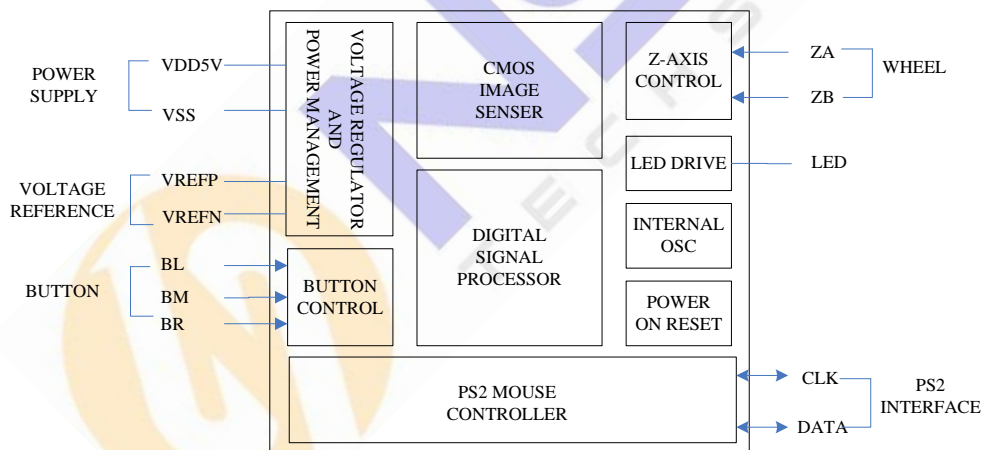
POWER SUPPLY
VDD5V
VSS
VOLTAGE REFERENCE
VREFP
VREFN
BUTTON
BL
BM
BR
VOLTAGE REGULATOR AND POWER MANAGEMENT
CMOS IMAGE SENSER
Z-AXIS CONTROL
ZA
ZB
WHEEL
LED DRIVE
LED
DIGITAL SIGNAL PROCESSOR
INTERNAL OSC
BUTTON CONTROL
POWER ON RESET
PS2 MOUSE CONTROLLER
CLK
DATA
PS2 INTERFACE